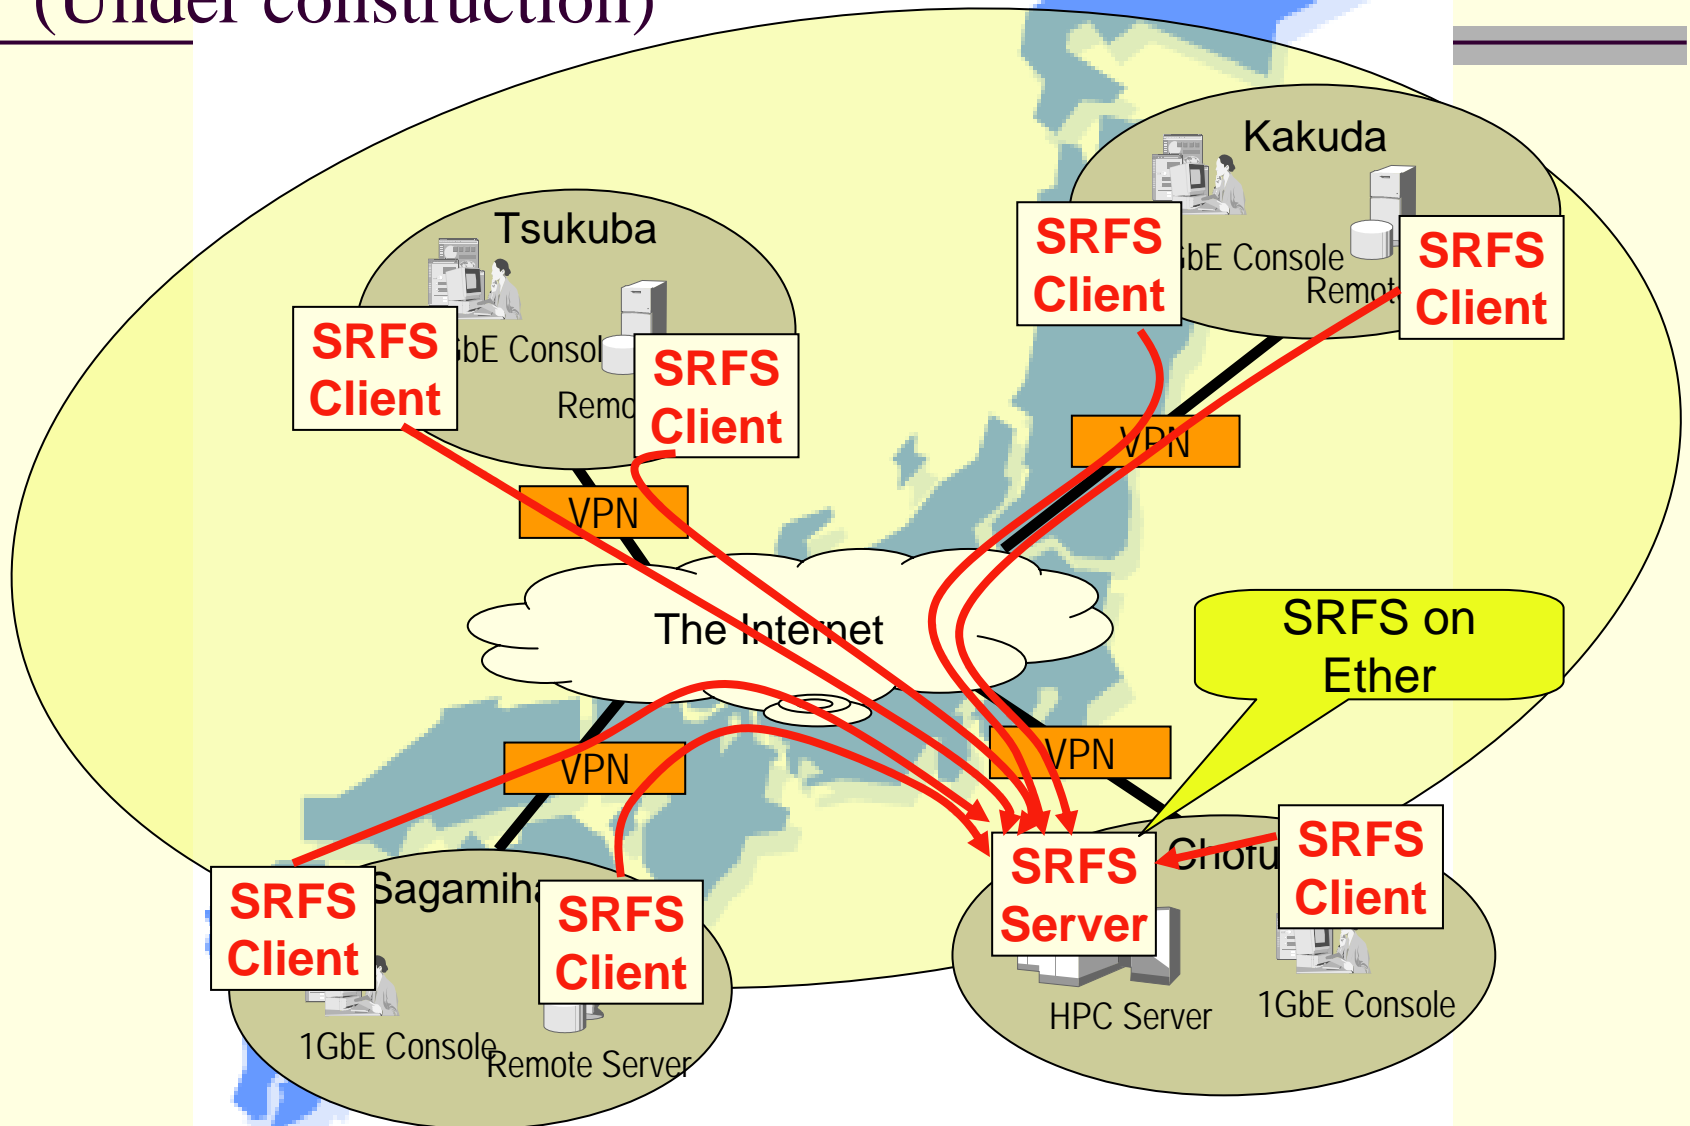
(Under construction)

Kakuda

SRFS Client

bE Console

Remot

SRFS Client

Tsukuba

SRFS Client

bE Consol

Remo

SRFS Client

VPN

VPN

The Internet

SRFS on Ether

VPN

VPN

Chofu

SRFS Client

SRFS Server

HPC Server

1GbE Console

Sagamiha

SRFS Client

SRFS Client

1GbE Console

Remote Server